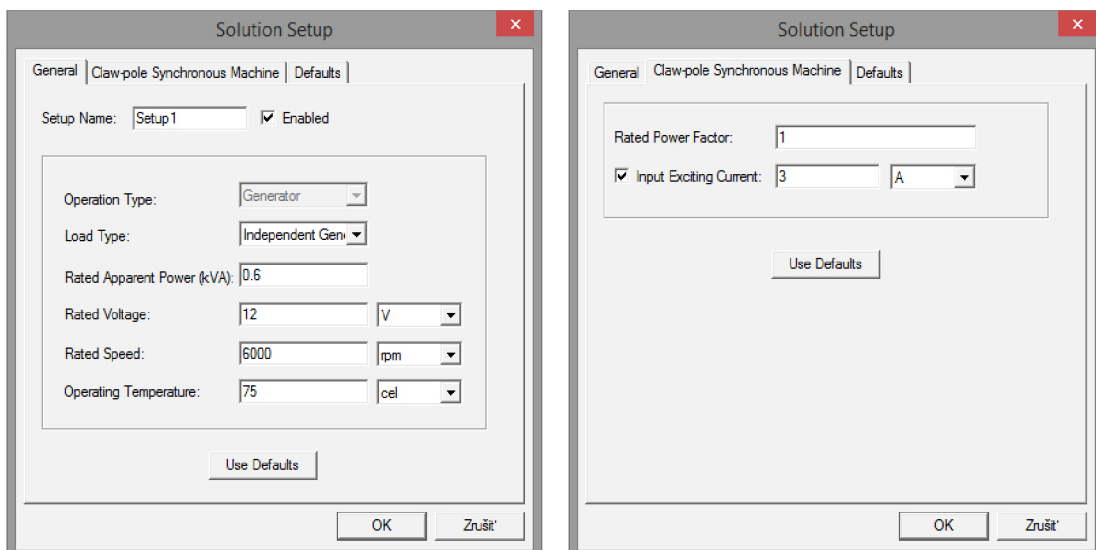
Solution Setup

General | Claw-pole Synchronous Machine | Defaults

Setup Name: Setup1 ☑ Enabled

Operation Type: Generator

Load Type: Independent Gen

Rated Apparent Power (kVA): 0.6

Rated Voltage: 12 V

Rated Speed: 6000 rpm

Operating Temperature: 75 cel

Use Defaults

OK | Zrušiť

Solution Setup

General | Claw-pole Synchronous Machine | Defaults

Rated Power Factor: 1

☑ Input Exciting Current: 3 A

Use Defaults

OK | Zrušiť